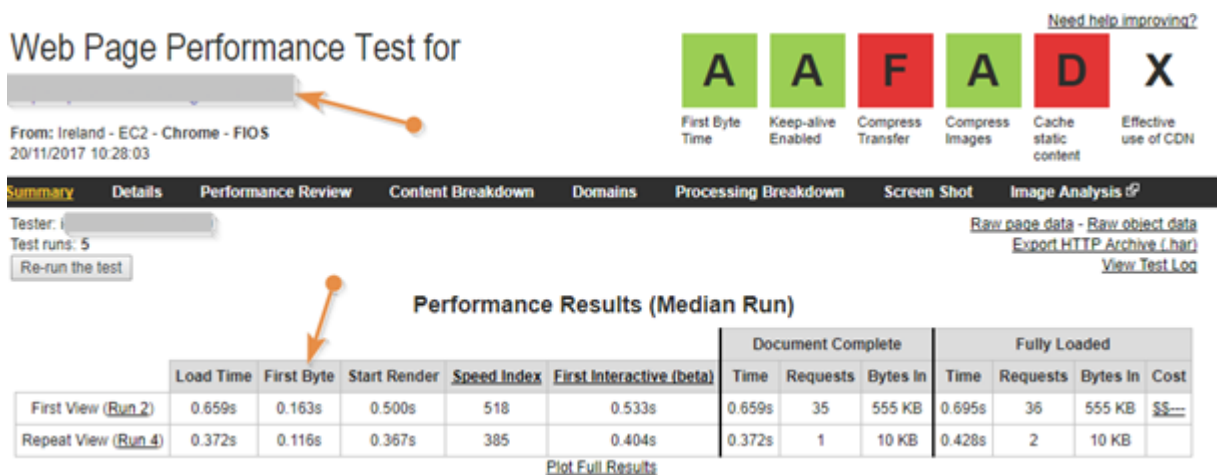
Need help improving?

Web Page Performance Test for

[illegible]

From: Ireland - EC2 - Chrome - FIOS
20/11/2017 10:28:03

A
First Byte Time

A
Keep-alive Enabled

F
Compress Transfer

A
Compress Images

D
Cache static content

X
Effective use of CDN

Summary Details Performance Review Content Breakdown Domains Processing Breakdown Screen Shot Image Analysis

Tester: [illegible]
Test runs: 5
Re-run the test

Raw page data - Raw object data
Export HTTP Archive (.har)
View Test Log

Performance Results (Median Run)

| | | | | | | Document Complete | | | Fully Loaded | | | |
|---|---|---|---|---|---|---|---|---|---|---|---|---|
| | Load Time | First Byte | Start Render | Speed Index | First Interactive (beta) | Time | Requests | Bytes In | Time | Requests | Bytes In | Cost |
| First View (Run 2) | 0.659s | 0.163s | 0.500s | 518 | 0.533s | 0.659s | 35 | 555 KB | 0.695s | 36 | 555 KB | $$---- |
| Repeat View (Run 4) | 0.372s | 0.116s | 0.367s | 385 | 0.404s | 0.372s | 1 | 10 KB | 0.428s | 2 | 10 KB | |

Plot Full Results